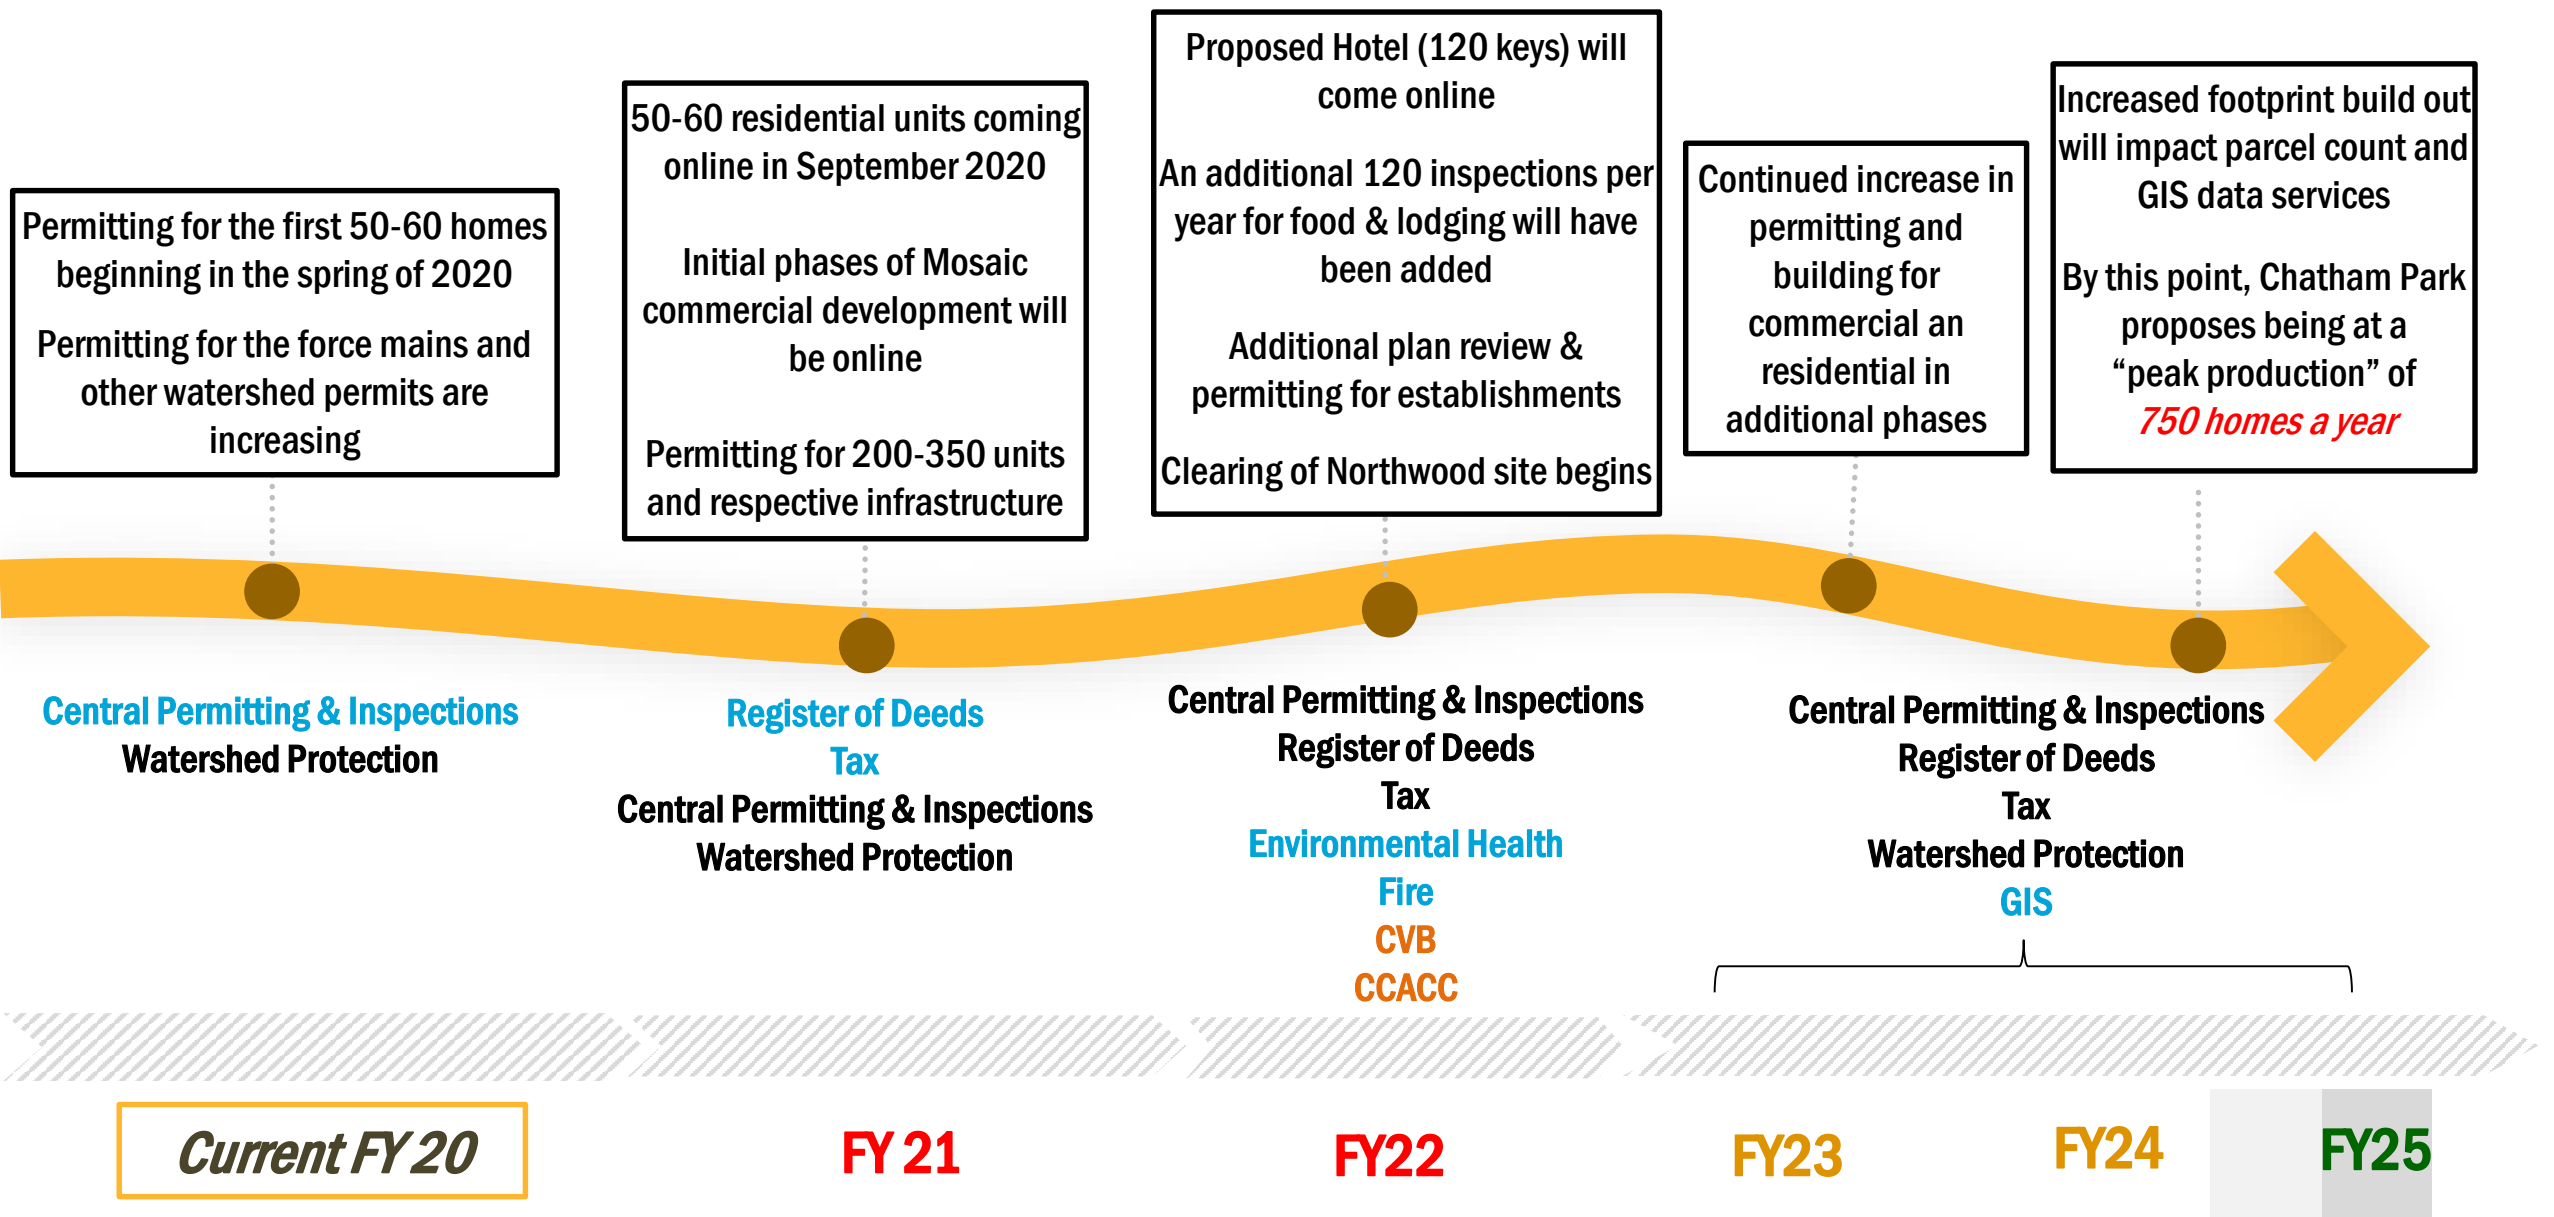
Permitting for the first 50-60 homes beginning in the spring of 2020

Permitting for the force mains and other watershed permits are increasing

50-60 residential units coming online in September 2020

Initial phases of Mosaic commercial development will be online

Permitting for 200-350 units and respective infrastructure

Proposed Hotel (120 keys) will come online

An additional 120 inspections per year for food & lodging will have been added

Additional plan review & permitting for establishments

Clearing of Northwood site begins

Continued increase in permitting and building for commercial an residential in additional phases

Increased footprint build out will impact parcel count and GIS data services

By this point, Chatham Park proposes being at a “peak production” of 750 homes a year

Central Permitting & Inspections
Watershed Protection

Register of Deeds
Tax
Central Permitting & Inspections
Watershed Protection

Central Permitting & Inspections
Register of Deeds
Tax
Environmental Health
Fire
CVB
CCACC

Central Permitting & Inspections
Register of Deeds
Tax
Watershed Protection
GIS

Current FY 20

FY 21

FY22

FY23

FY24

FY25